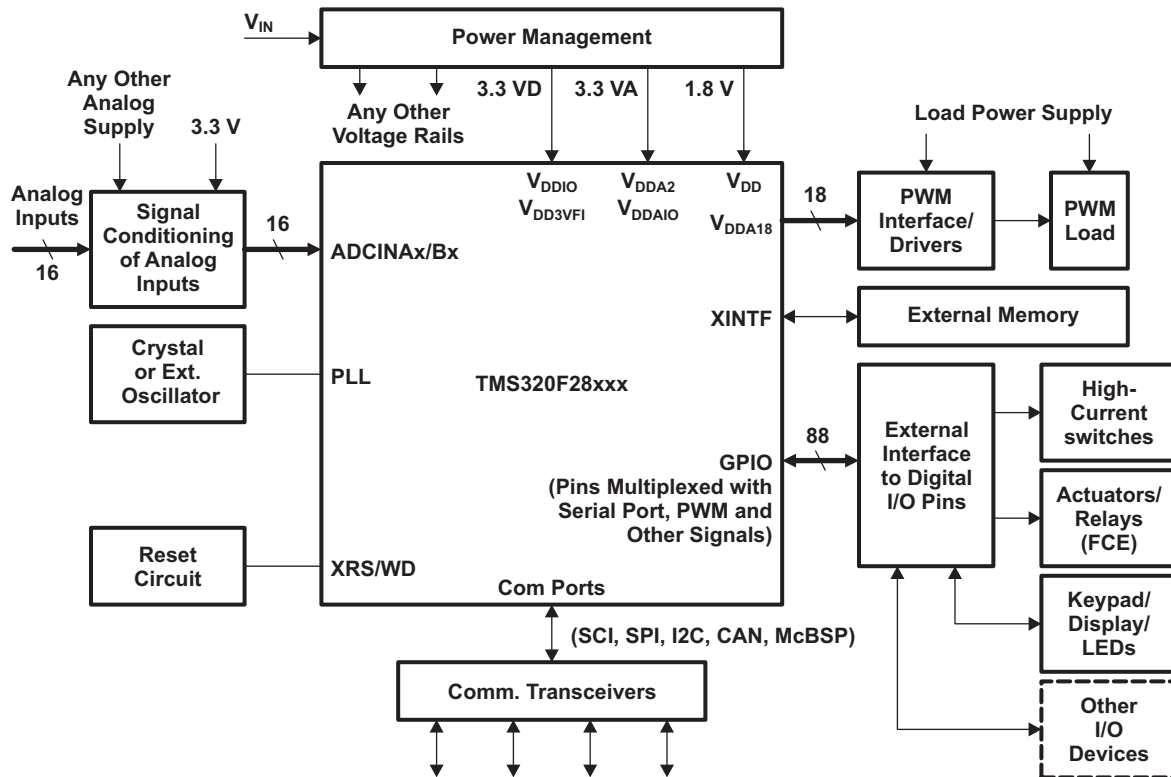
$V_{IN}$

Power Management

Any Other Voltage Rails

3.3 VD

3.3 VA

1.8 V

Any Other Analog Supply

3.3 V

Load Power Supply

Analog Inputs

16

Signal Conditioning of Analog Inputs

16

$V_{DDIO}$
$V_{DD3VFI}$

$V_{DDA2}$
$V_{DDAIO}$

$V_{DD}$
$V_{DDA18}$

18

PWM Interface/ Drivers

PWM Load

ADCINAx/Bx

XINTF

External Memory

Crystal or Ext. Oscillator

PLL

TMS320F28xxx

High-Current switches

88

GPIO
(Pins Multiplexed with Serial Port, PWM and Other Signals)

External Interface to Digital I/O Pins

Actuators/ Relays (FCE)

Reset Circuit

XRS/WD

Com Ports

Keypad/ Display/ LEDs

(SCI, SPI, I2C, CAN, McBSP)

Comm. Transceivers

Other I/O Devices